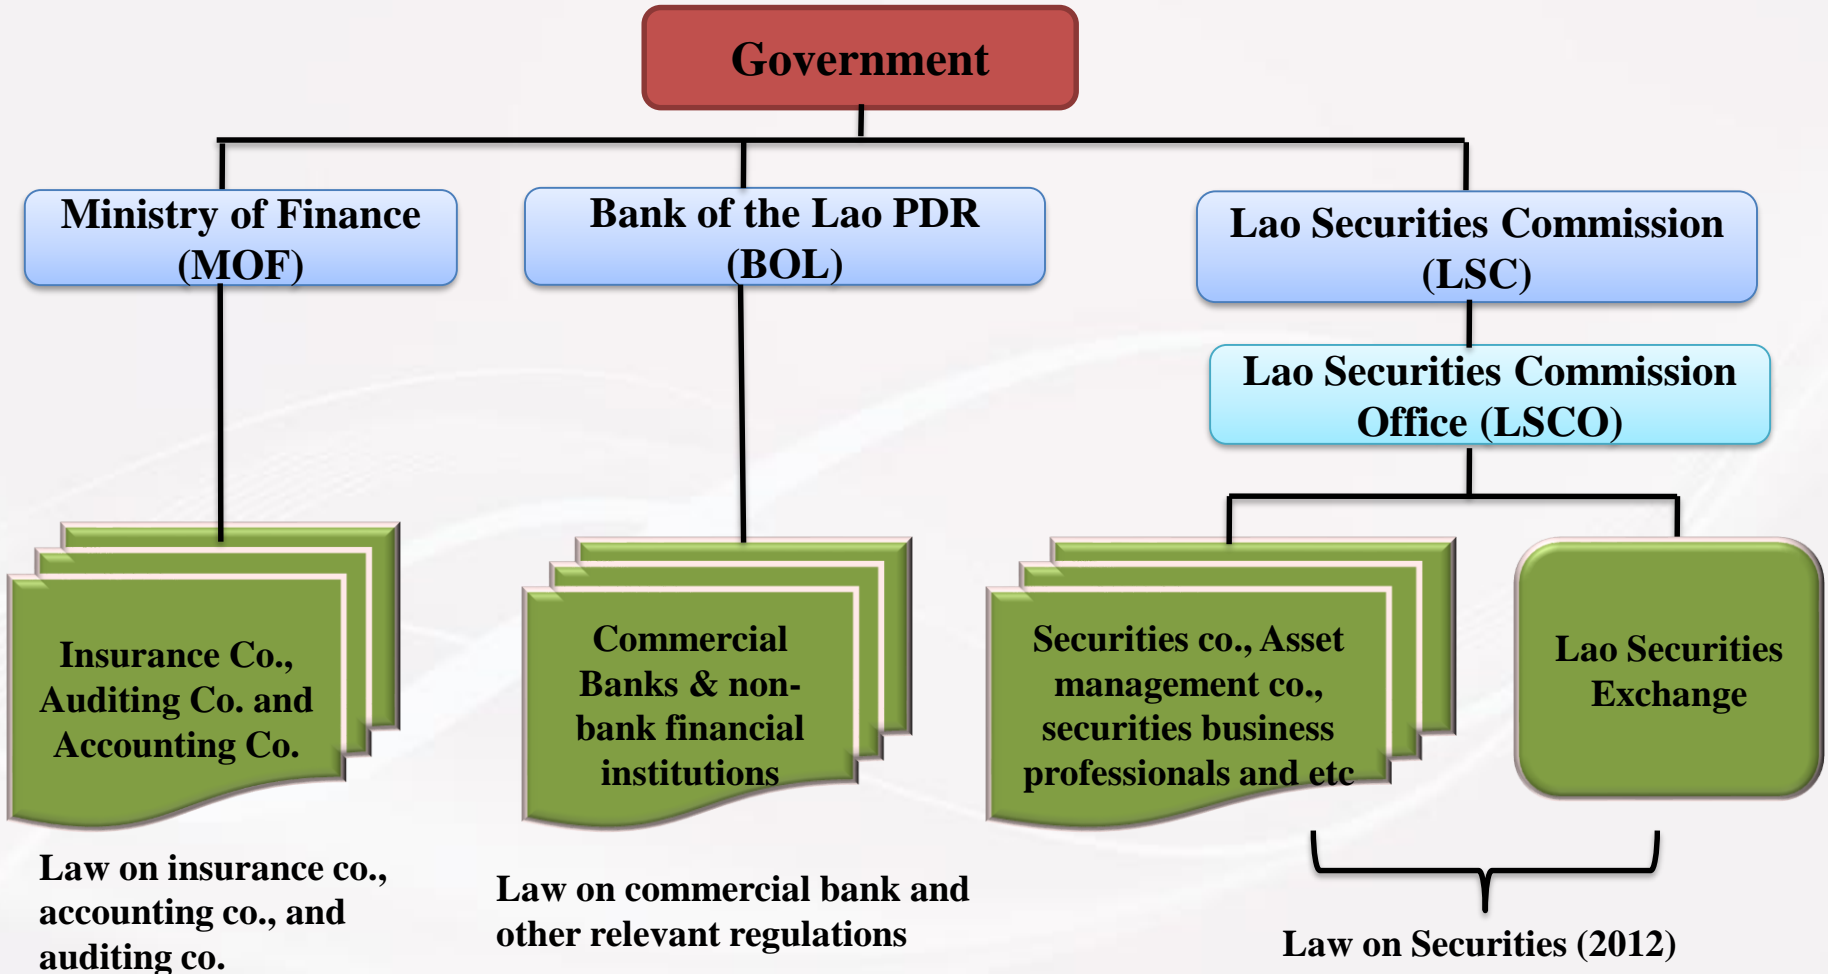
Government

Ministry of Finance (MOF)

Bank of the Lao PDR (BOL)

Lao Securities Commission (LSC)

Lao Securities Commission Office (LSCO)

Insurance Co., Auditing Co. and Accounting Co.

Commercial Banks & non-bank financial institutions

Securities co., Asset management co., securities business professionals and etc

Lao Securities Exchange

Law on insurance co., accounting co., and auditing co.

Law on commercial bank and other relevant regulations

Law on Securities (2012)